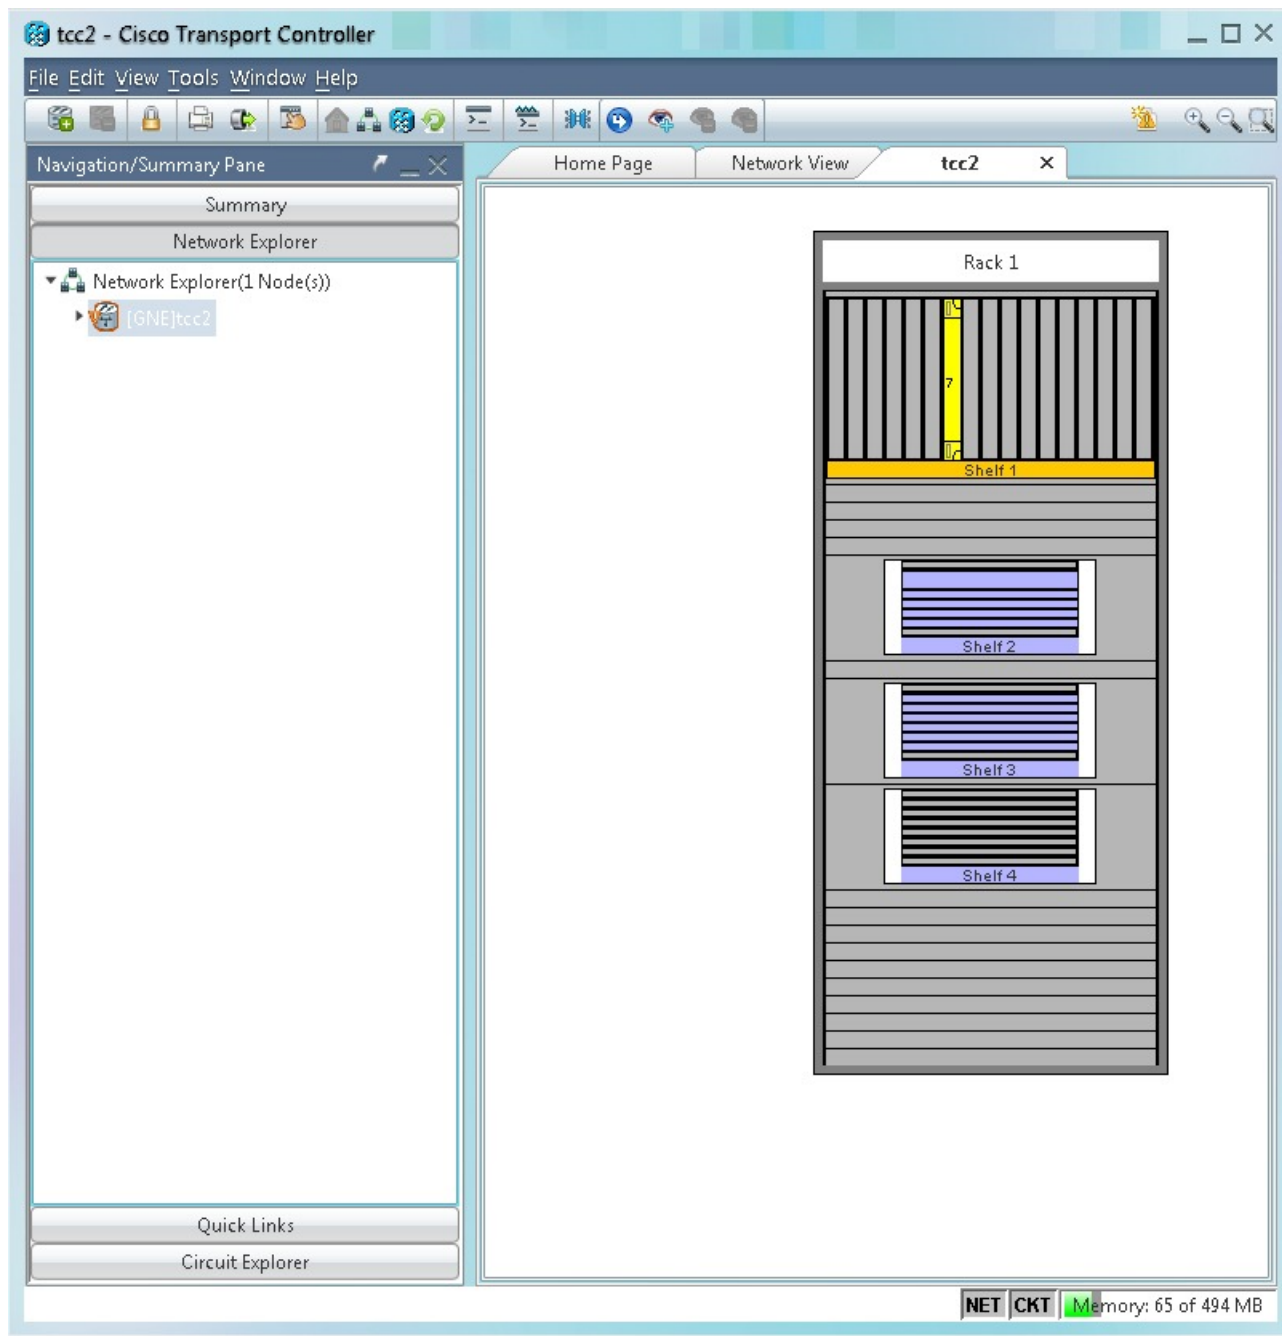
tcc2 - Cisco Transport Controller

File Edit View Tools Window Help

Navigation/Summary Pane

Summary

Network Explorer

Network Explorer(1 Node(s))

[GNE]tcc2

Quick Links

Circuit Explorer

Home Page

Network View

tcc2

Rack 1

7

Shelf 1

Shelf 2

Shelf 3

Shelf 4

NET CKT Memory: 65 of 494 MB